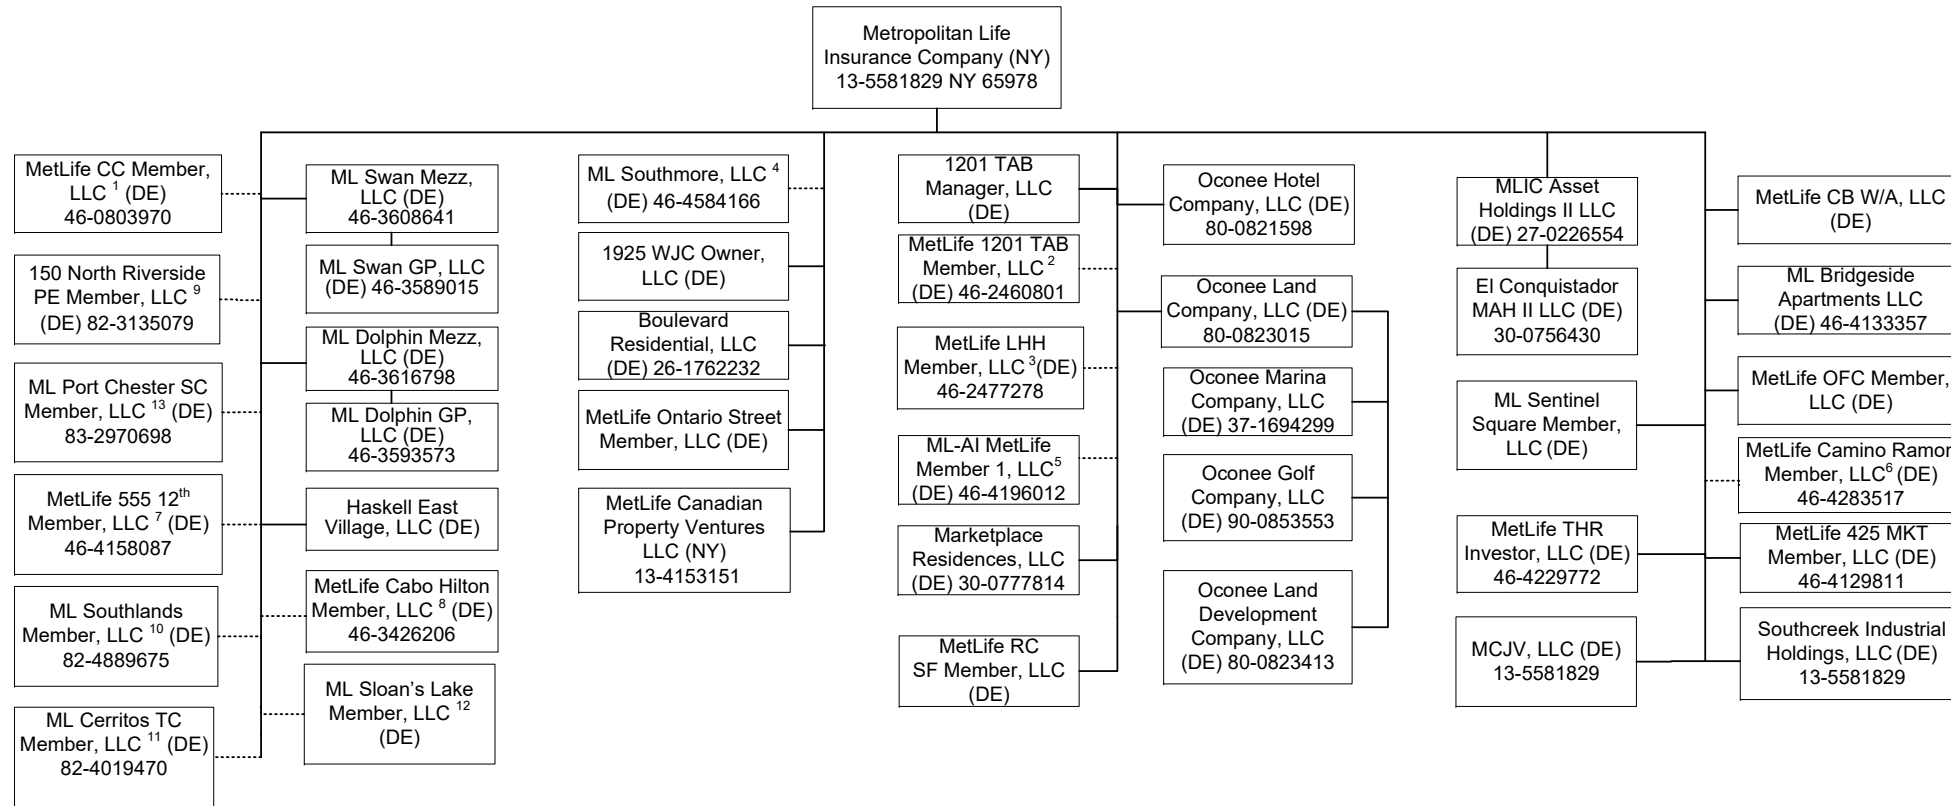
Metropolitan Life Insurance Company (NY) 13-5581829 NY 65978

MetLife CC Member, LLC $^{1}$ (DE) 46-0803970

150 North Riverside PE Member, LLC $^{9}$ (DE) 82-3135079

ML Port Chester SC Member, LLC $^{13}$ (DE) 83-2970698

MetLife 555 12$^{th}$ Member, LLC $^{7}$ (DE) 46-4158087

ML Southlands Member, LLC $^{10}$ (DE) 82-4889675

ML Cerritos TC Member, LLC $^{11}$ (DE) 82-4019470

ML Swan Mezz, LLC (DE) 46-3608641

ML Swan GP, LLC (DE) 46-3589015

ML Dolphin Mezz, LLC (DE) 46-3616798

ML Dolphin GP, LLC (DE) 46-3593573

Haskell East Village, LLC (DE)

MetLife Cabo Hilton Member, LLC $^{8}$ (DE) 46-3426206

ML Sloan's Lake Member, LLC $^{12}$ (DE)

ML Southmore, LLC $^{4}$ (DE) 46-4584166

1925 WJC Owner, LLC (DE)

Boulevard Residential, LLC (DE) 26-1762232

MetLife Ontario Street Member, LLC (DE)

MetLife Canadian Property Ventures LLC (NY) 13-4153151

1201 TAB Manager, LLC (DE)

MetLife 1201 TAB Member, LLC $^{2}$ (DE) 46-2460801

MetLife LHH Member, LLC $^{3}$(DE) 46-2477278

ML-AI MetLife Member 1, LLC$^{5}$ (DE) 46-4196012

Marketplace Residences, LLC (DE) 30-0777814

MetLife RC SF Member, LLC (DE)

Oconee Hotel Company, LLC (DE) 80-0821598

Oconee Land Company, LLC (DE) 80-0823015

Oconee Marina Company, LLC (DE) 37-1694299

Oconee Golf Company, LLC (DE) 90-0853553

Oconee Land Development Company, LLC (DE) 80-0823413

MLIC Asset Holdings II LLC (DE) 27-0226554

El Conquistador MAH II LLC (DE) 30-0756430

ML Sentinel Square Member, LLC (DE)

MetLife THR Investor, LLC (DE) 46-4229772

MCJV, LLC (DE) 13-5581829

MetLife CB W/A, LLC (DE)

ML Bridgeside Apartments LLC (DE) 46-4133357

MetLife OFC Member, LLC (DE)

MetLife Camino Ramon Member, LLC$^{6}$ (DE) 46-4283517

MetLife 425 MKT Member, LLC (DE) 46-4129811

Southcreek Industrial Holdings, LLC (DE) 13-5581829